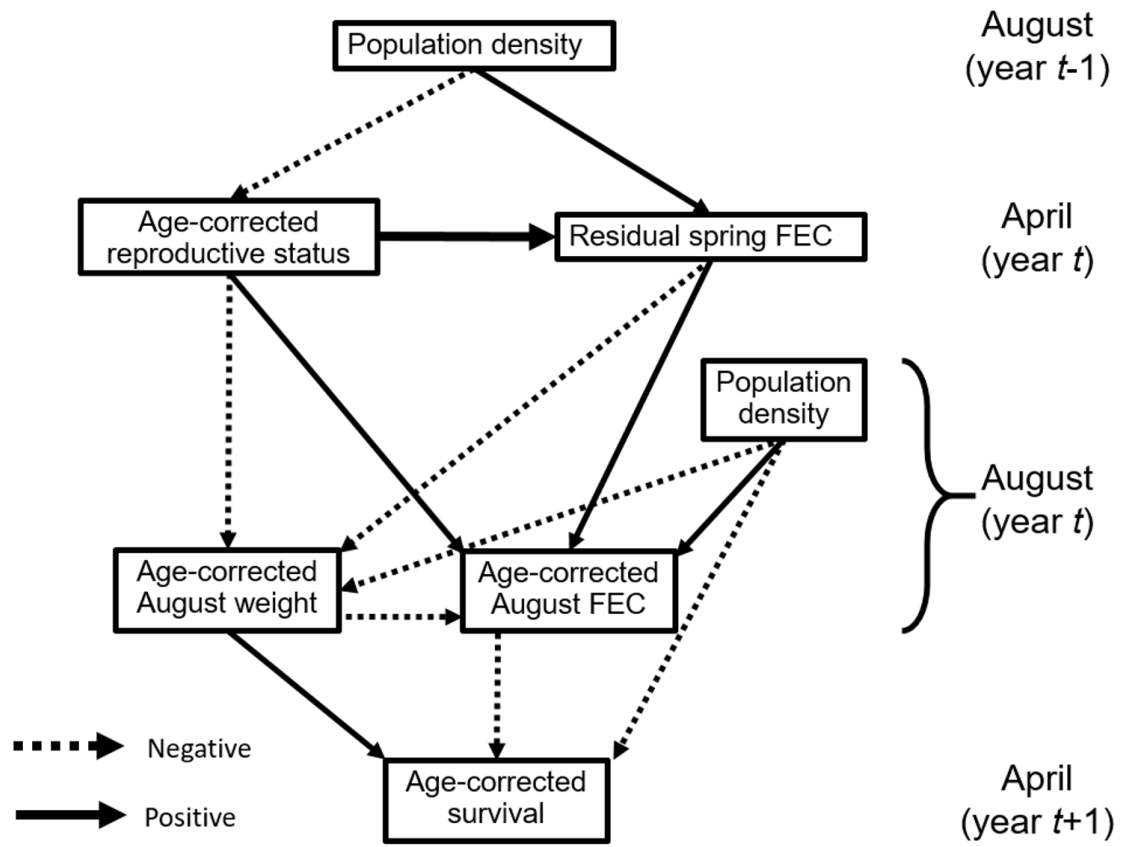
Population density

August
(year $t$-1)

Age-corrected reproductive status

Residual spring FEC

April
(year $t$)

Population density

August
(year $t$)

Age-corrected August weight

Age-corrected August FEC

Negative

Positive

Age-corrected survival

April
(year $t$+1)